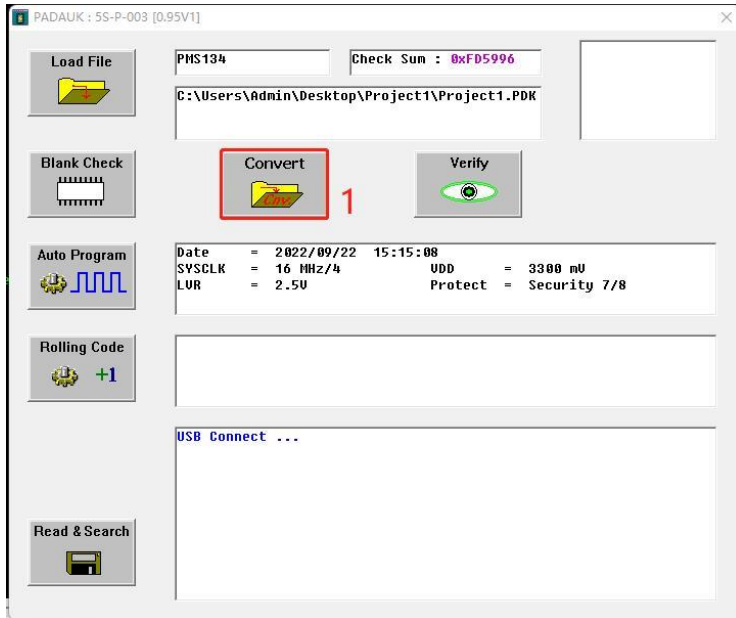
PADAUK : 5S-P-003 [0.95V1]

Load File

PMS134

Check Sum : 0xFD5996

C:\Users\Admin\Desktop\Project1\Project1.PDK

Blank Check

Convert

1

Verify

Auto Program

| Date | = | 2022/09/22 15:15:08 | | | |
|---|---|---|---|---|---|
| SYSCLK | = | 16 MHz/4 | VDD | = | 3300 mV |
| LVR | = | 2.5V | Protect | = | Security 7/8 |

Rolling Code

+1

USB Connect ...

Read & Search